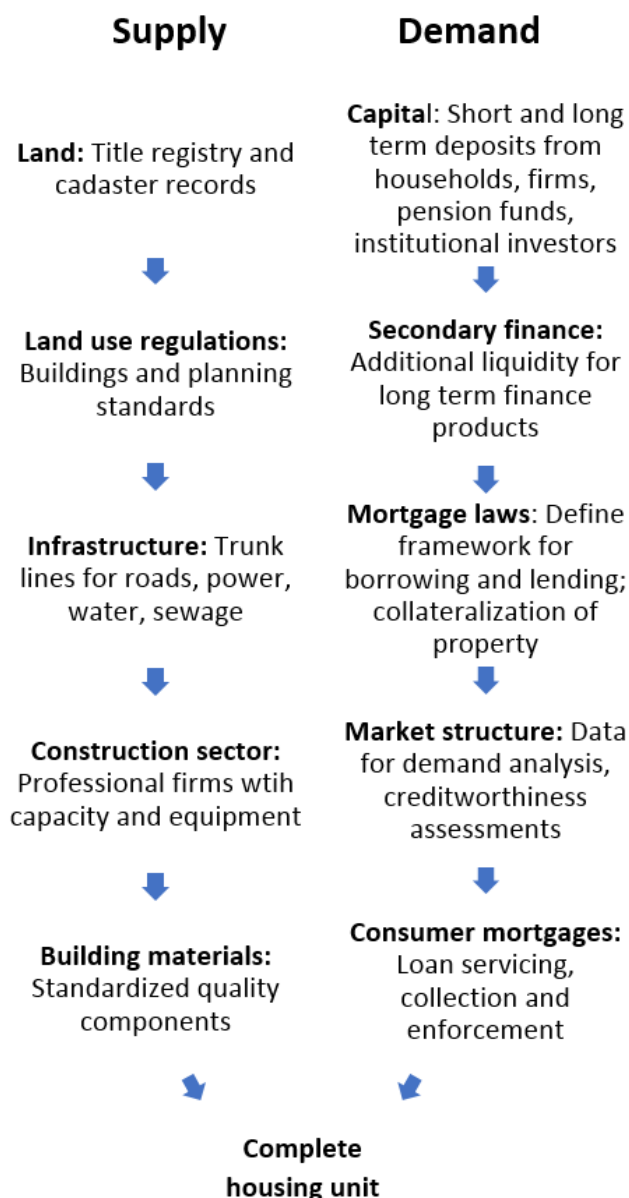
Supply

Land: Title registry and cadaster records

Land use regulations: Buildings and planning standards

Infrastructure: Trunk lines for roads, power, water, sewage

Construction sector: Professional firms wtih capacity and equipment

Building materials: Standardized quality components

Demand

Capital: Short and long term deposits from households, firms, pension funds, institutional investors

Secondary finance: Additional liquidity for long term finance products

Mortgage laws: Define framework for borrowing and lending; collateralization of property

Market structure: Data for demand analysis, creditworthiness assessments

Consumer mortgages: Loan servicing, collection and enforcement

Complete housing unit